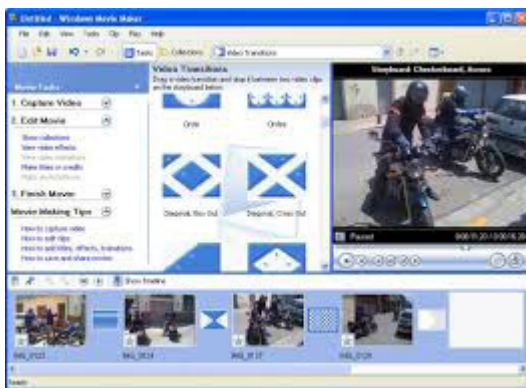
Untitled - Windows Movie Maker

File Edit View Tools Clip Play Help

Tasks Collections Video Transitions

Movie Tasks

1. Capture Video

2. Edit Movie

Show collections
View video effects
View video transitions
Make titles or credits
Make an AutoMovie

3. Finish Movie

Movie Making Tips

How to capture video
How to edit clips
How to add titles, effects, transitions
How to save and share movies

Video Transitions

Drag a video transition and drop it between two video clips on the storyboard below.

Circle

Circles

Diagonal, Box Out

Diagonal, Cross Out

Storyboard: Checkerboard, Across

Paused

0:00:11.20 / 0:00:16.20

Show Timeline

IMG_0123

IMG_0124

IMG_0125

IMG_0126

Ready